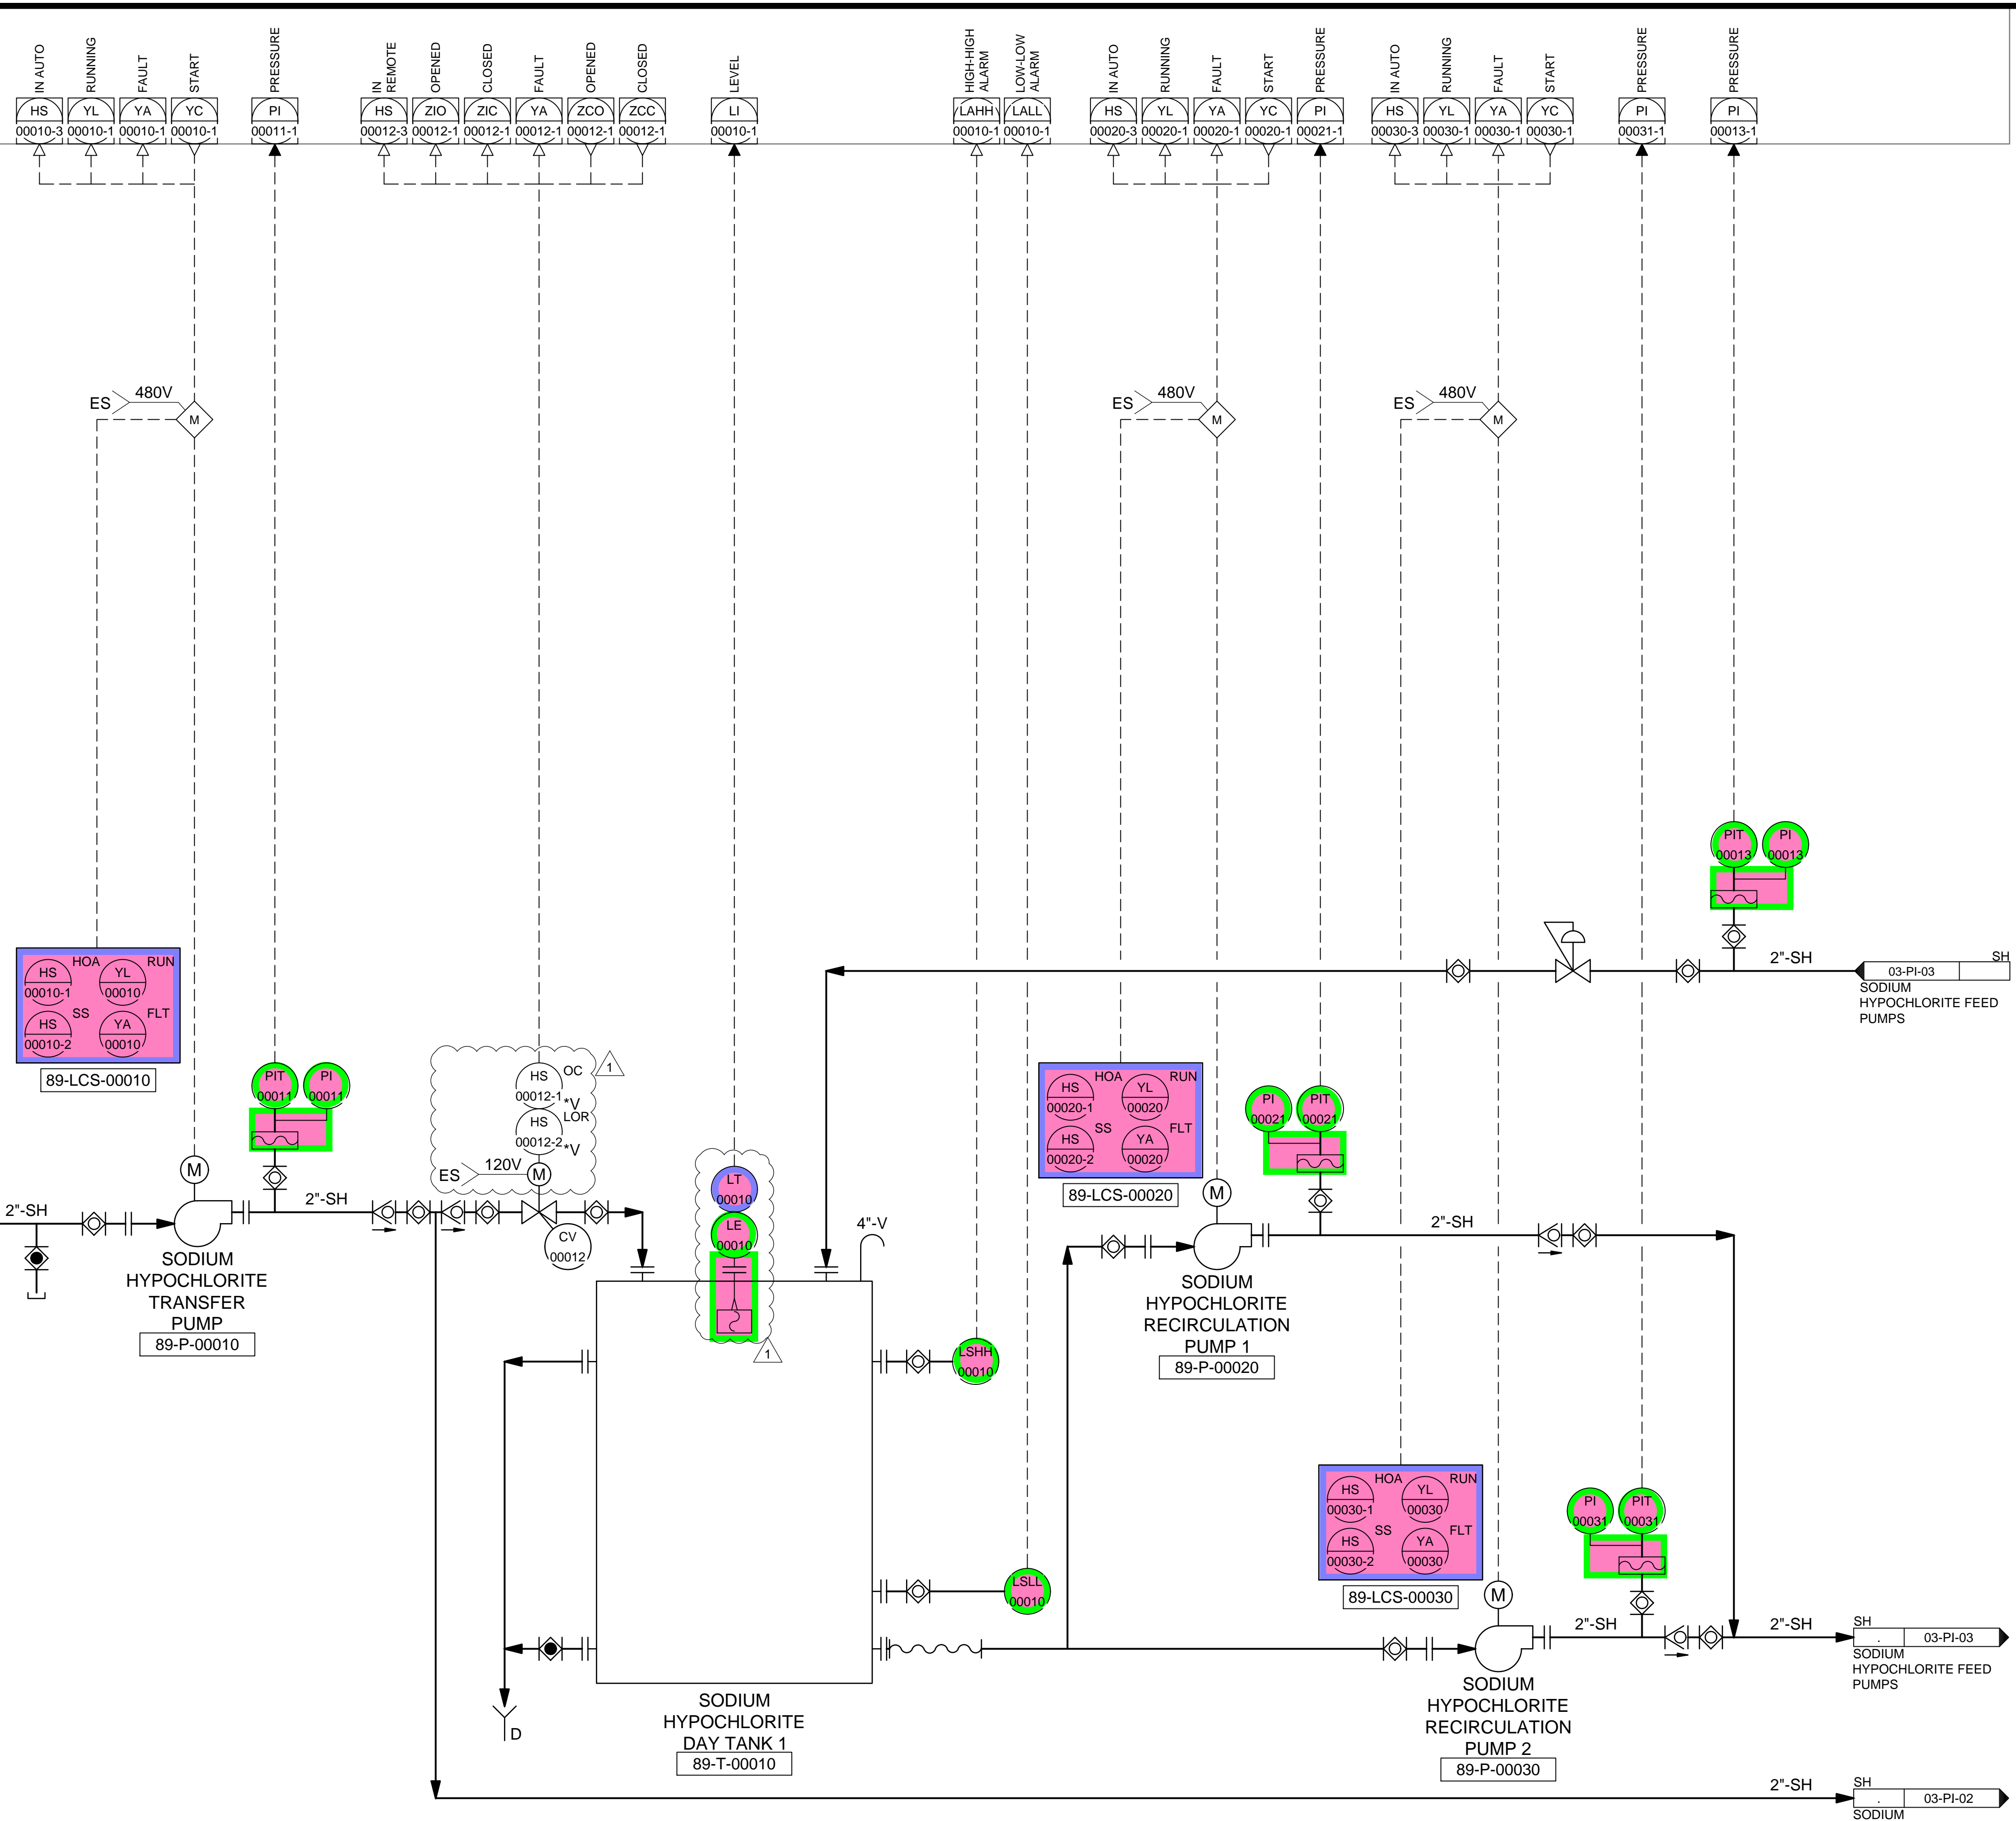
IN AUTO RUNNING FAULT START PRESSURE IN REMOTE OPENED CLOSED FAULT OPENED CLOSED LEVEL HIGH-HIGH ALARM LOW-LOW ALARM IN AUTO RUNNING FAULT START PRESSURE IN AUTO RUNNING FAULT START PRESSURE PRESSURE

HS 00010-3 YL 00010-1 YA 00010-1 YC 00010-1 PI 00011-1 HS 00012-3 ZIO 00012-1 ZIC 00012-1 YA 00012-1 ZCO 00012-1 ZCC 00012-1 LI 00010-1 LAHH 00010-1 LALL 00010-1 HS 00020-3 YL 00020-1 YA 00020-1 YC 00020-1 PI 00021-1 HS 00030-3 YL 00030-1 YA 00030-1 YC 00030-1 PI 00031-1 PI 00013-1

ES 480V M
ES 480V M
ES 480V M

PIT 00013 PI 00013

2"-SH
03-PI-03 SH
SODIUM HYPOCHLORITE FEED PUMPS

HOA RUN
HS 00010-1 YL 00010
SS FLT
HS 00010-2 YA 00010
89-LCS-00010

PIT 00011 PI 00011

HS 00012-1 OC *V
HS 00012-2 LOR *V
1
ES 120V M
CV 00012

HOA RUN
HS 00020-1 YL 00020
SS FLT
HS 00020-2 YA 00020
89-LCS-00020

PI 00021 PIT 00021

M
2"-SH
M
2"-SH
2"-SH

LT 00010
LE 00010
4"-V
1

SODIUM HYPOCHLORITE TRANSFER PUMP
89-P-00010

SODIUM HYPOCHLORITE RECIRCULATION PUMP 1
89-P-00020

LSHH 00010
LSLL 00010

HOA RUN
HS 00030-1 YL 00030
SS FLT
HS 00030-2 YA 00030
89-LCS-00030

PI 00031 PIT 00031

M
2"-SH
2"-SH
SH
03-PI-03
SODIUM HYPOCHLORITE FEED PUMPS

D

SODIUM HYPOCHLORITE DAY TANK 1
89-T-00010

SODIUM HYPOCHLORITE RECIRCULATION PUMP 2
89-P-00030

2"-SH
SH
03-PI-02
SODIUM